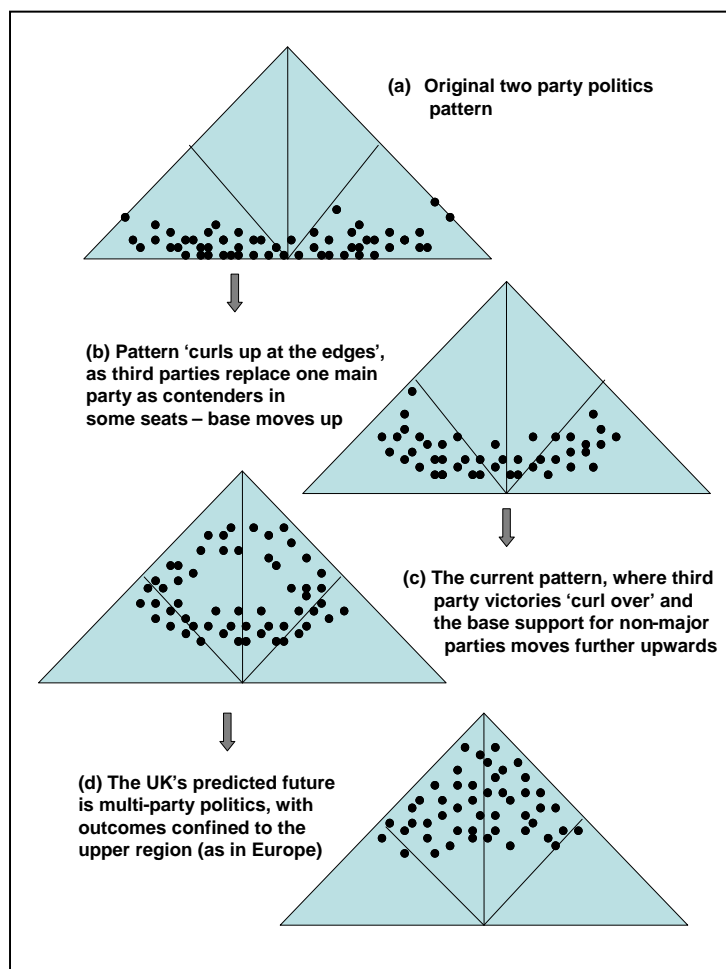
(a) Original two party politics pattern

(b) Pattern 'curls up at the edges', as third parties replace one main party as contenders in some seats – base moves up

(c) The current pattern, where third party victories 'curl over' and the base support for non-major parties moves further upwards

(d) The UK's predicted future is multi-party politics, with outcomes confined to the upper region (as in Europe)